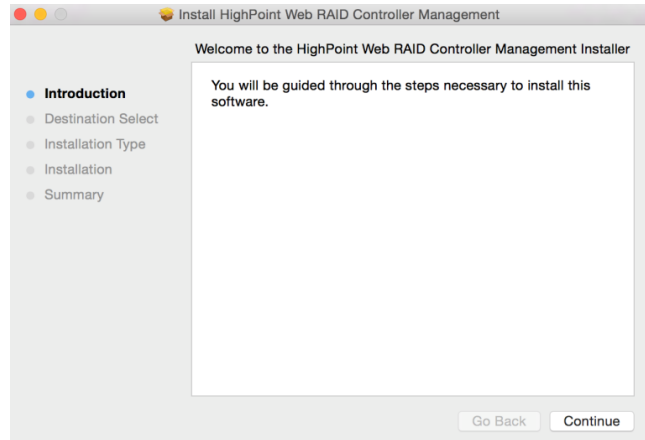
Install HighPoint Web RAID Controller Management

Welcome to the HighPoint Web RAID Controller Management Installer

Introduction
Destination Select
Installation Type
Installation
Summary

You will be guided through the steps necessary to install this software.

Go Back
Continue